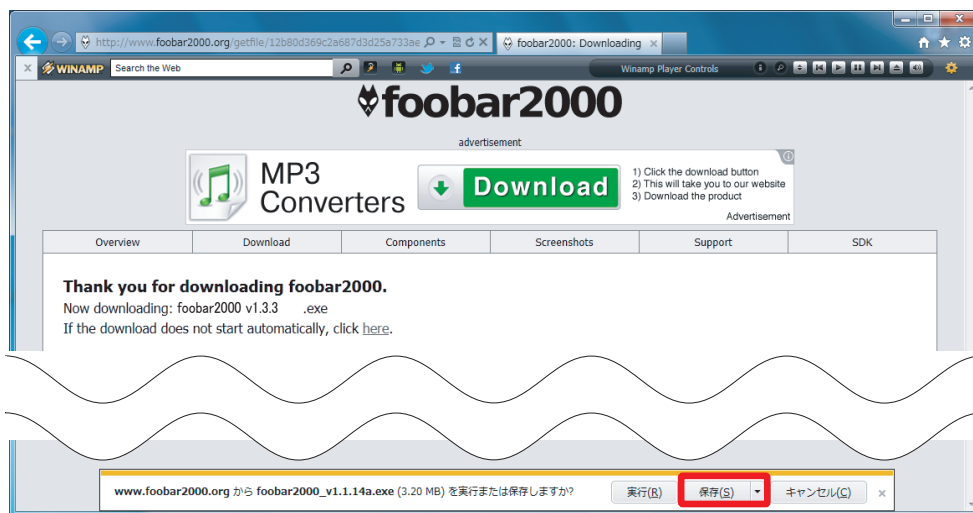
http://www.foobar2000.org/getfile/12b80d369c2a687d3d25a733ae
foobar2000: Downloading
WINAMP
Search the Web
Winamp Player Controls
foobar2000
advertisement
MP3 Converters
Download
1) Click the download button
2) This will take you to our website
3) Download the product
Advertisement

| Overview | Download | Components | Screenshots | Support | SDK |
|---|---|---|---|---|---|

Thank you for downloading foobar2000.
Now downloading: foobar2000 v1.3.3 .exe
If the download does not start automatically, click here.

www.foobar2000.org から foobar2000_v1.1.14a.exe (3.20 MB) を実行または保存しますか?
実行(R)
保存(S)
キャンセル(C)